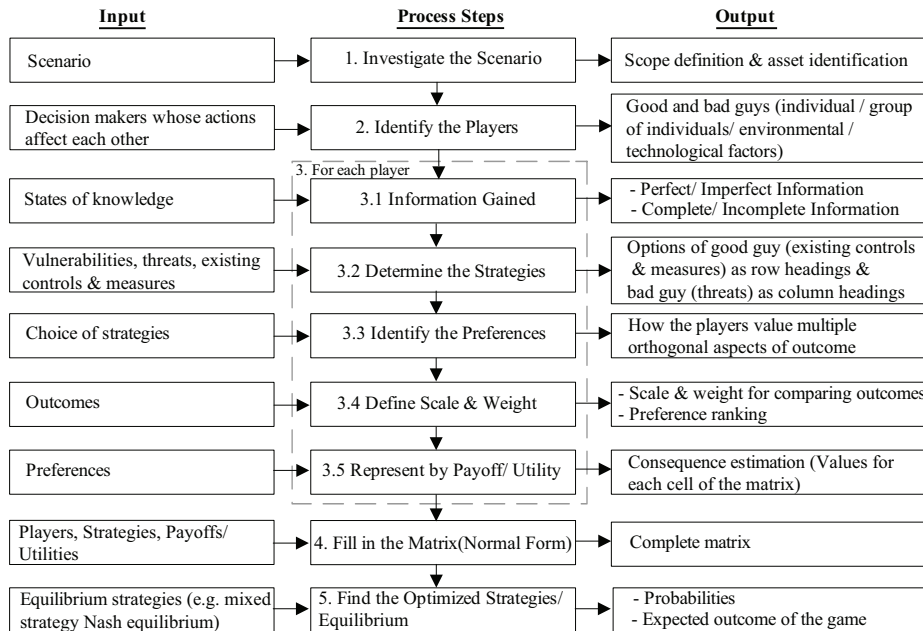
Input

Process Steps

Output

Scenario

1. Investigate the Scenario

Scope definition & asset identification

Decision makers whose actions affect each other

2. Identify the Players

Good and bad guys (individual / group of individuals/ environmental / technological factors)

3. For each player

States of knowledge

3.1 Information Gained

- Perfect/ Imperfect Information
- Complete/ Incomplete Information

Vulnerabilities, threats, existing controls & measures

3.2 Determine the Strategies

Options of good guy (existing controls & measures) as row headings & bad guy (threats) as column headings

Choice of strategies

3.3 Identify the Preferences

How the players value multiple orthogonal aspects of outcome

Outcomes

3.4 Define Scale & Weight

- Scale & weight for comparing outcomes
- Preference ranking

Preferences

3.5 Represent by Payoff/ Utility

Consequence estimation (Values for each cell of the matrix)

Players, Strategies, Payoffs/ Utilities

4. Fill in the Matrix(Normal Form)

Complete matrix

Equilibrium strategies (e.g. mixed strategy Nash equilibrium)

5. Find the Optimized Strategies/ Equilibrium

- Probabilities
- Expected outcome of the game